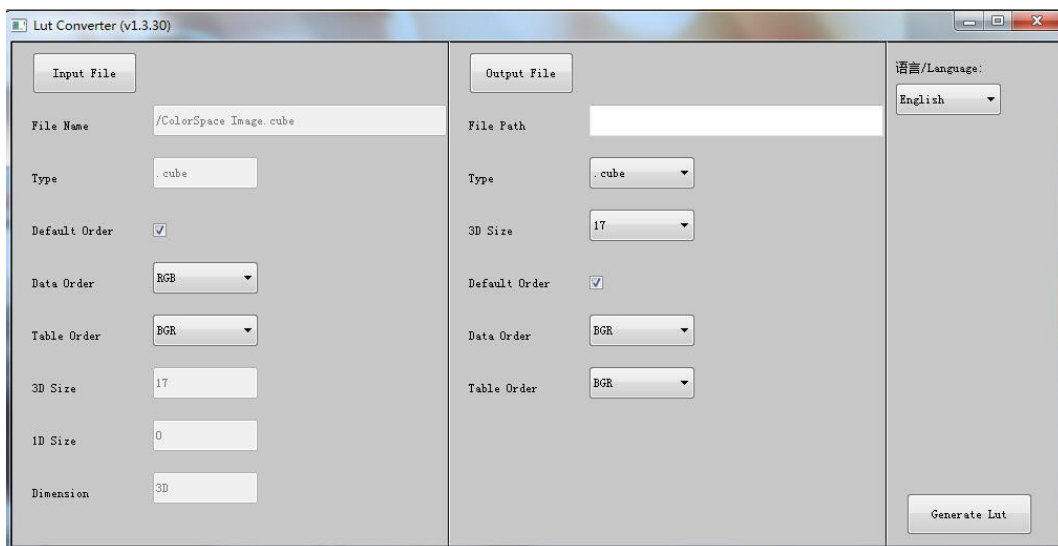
Lut Converter (v1.3.30)

Input File

File Name /ColorSpace Image.cube

Type .cube

Default Order

Data Order RGB

Table Order BGR

3D Size 17

1D Size 0

Dimension 3D

Output File

File Path

Type .cube

3D Size 17

Default Order

Data Order BGR

Table Order BGR

语言/Language:

English

Generate Lut